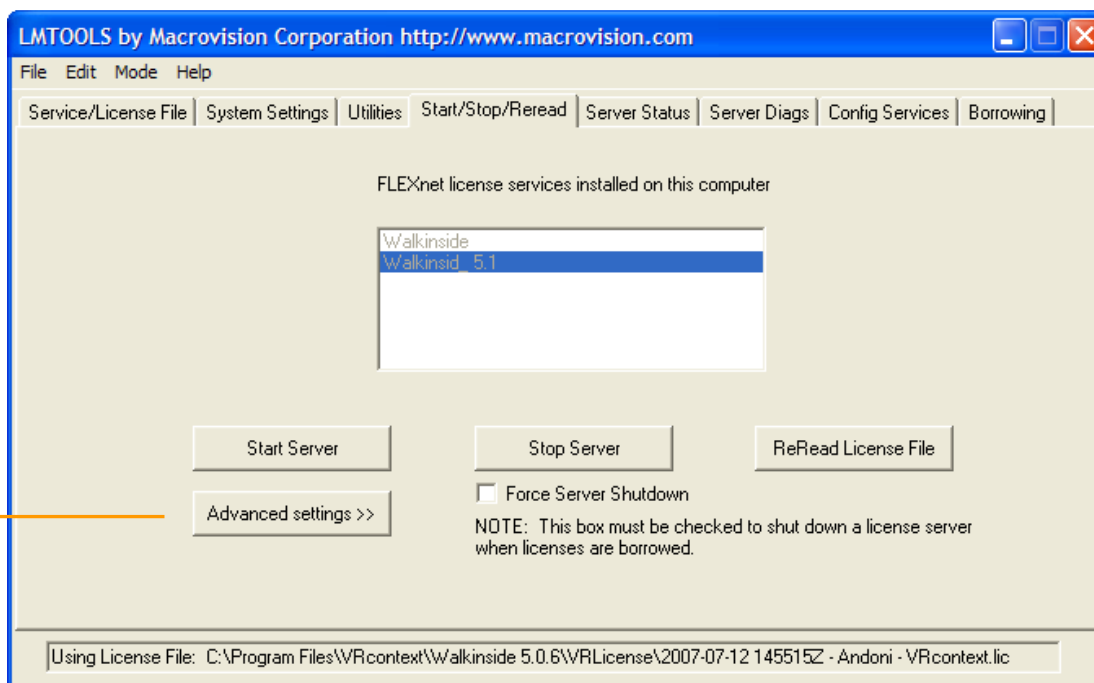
LMTOOLS by Macrovision Corporation http://www.macrovision.com

File Edit Mode Help

Service/License File | System Settings | Utilities | Start/Stop/Reread | Server Status | Server Diags | Config Services | Borrowing

FLEXnet license services installed on this computer

Walkinside
Walkinsid_ 5.1

Start Server

Stop Server

ReRead License File

Advanced settings >>

Force Server Shutdown

NOTE: This box must be checked to shut down a license server when licenses are borrowed.

Using License File: C:\Program Files\VRcontext\Walkinside 5.0.6\VRLicense\2007-07-12 145515Z - Andoni - VRcontext.lic